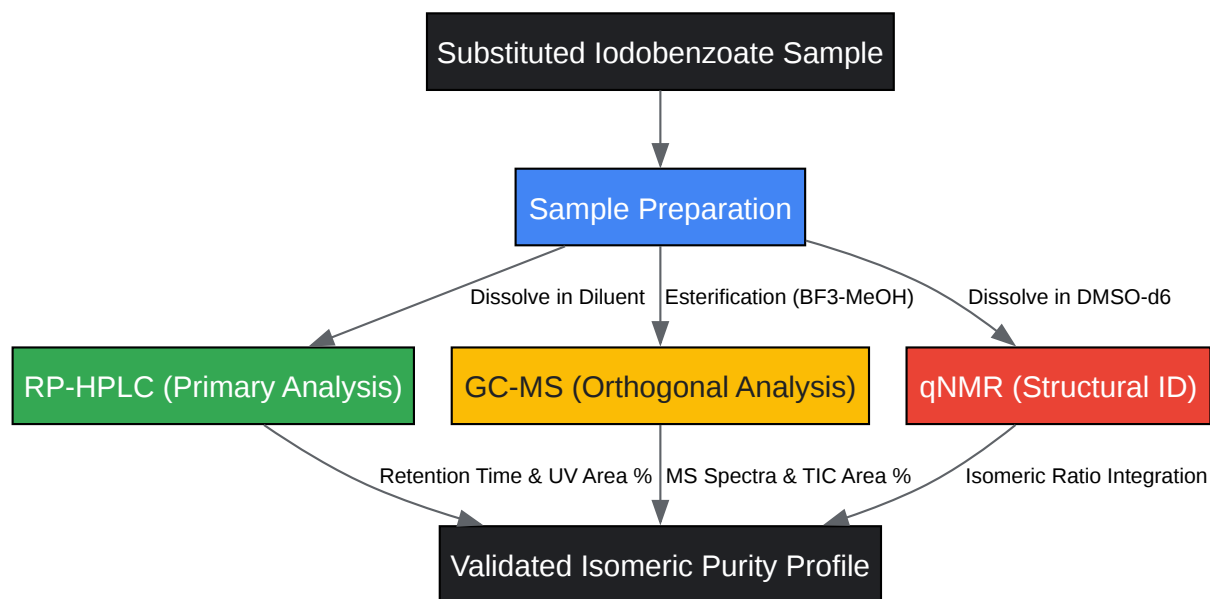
Substituted Iodobenzoate Sample

Sample Preparation

Dissolve in Diluent

Esterification (BF3-MeOH)

Dissolve in DMSO-d6

RP-HPLC (Primary Analysis)

GC-MS (Orthogonal Analysis)

qNMR (Structural ID)

Retention Time & UV Area %

MS Spectra & TIC Area %

Isomeric Ratio Integration

Validated Isomeric Purity Profile